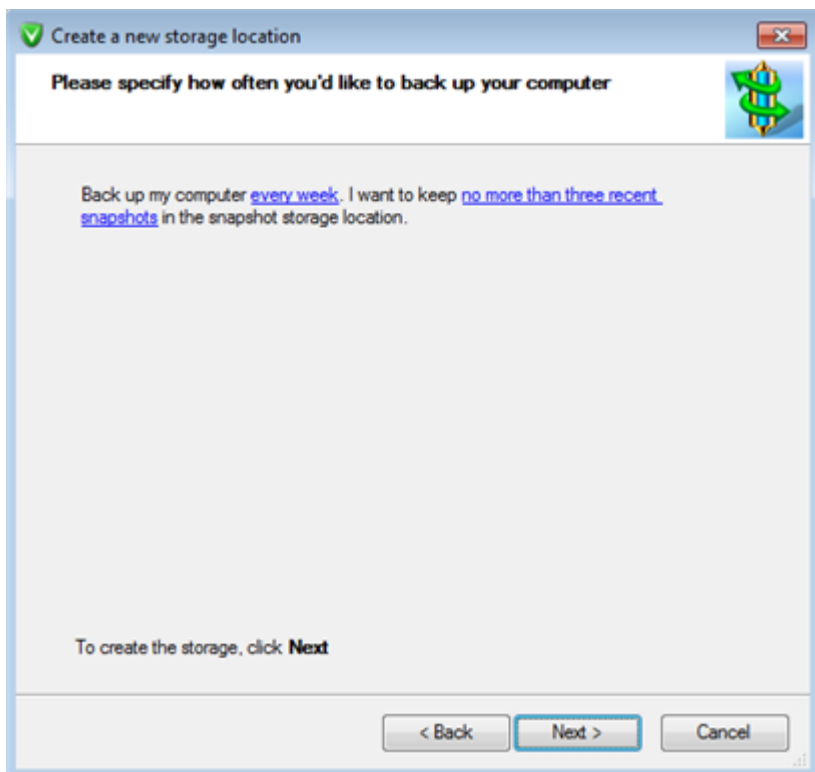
Create a new storage location

Please specify how often you'd like to back up your computer

Back up my computer every week. I want to keep no more than three recent snapshots in the snapshot storage location.

To create the storage, click **Next**

< Back | Next > | Cancel